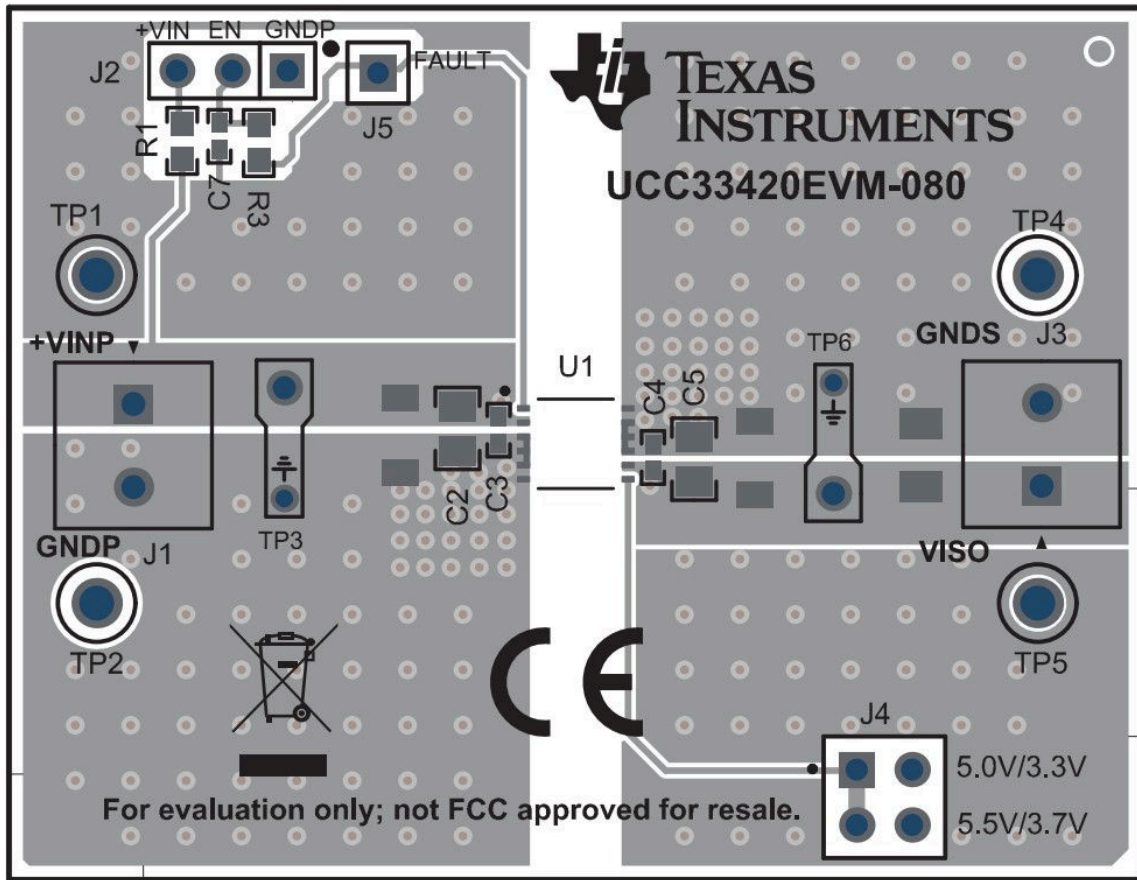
+VIN EN GNDP
J2
FAULT
J5
R1
C7
R3
TEXAS INSTRUMENTS
UCC33420EVM-080
TP1
TP4
+VINP
U1
TP6
GNDS J3
C4 C5
C2 C3
TP3
GNDP J1
VISO
TP2
TP5
CE
J4
5.0V/3.3V
5.5V/3.7V
For evaluation only; not FCC approved for resale.